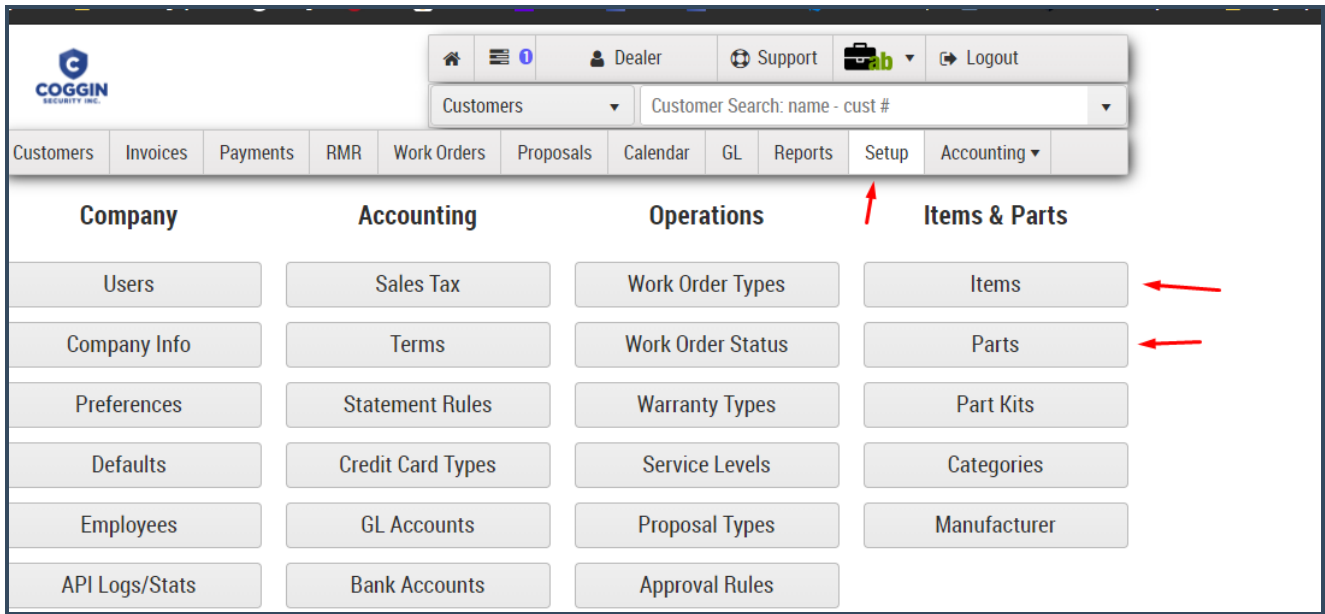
COGGIN
SECURITY INC.

1 Dealer Support ab Logout

Customers Customer Search: name - cust #

Customers Invoices Payments RMR Work Orders Proposals Calendar GL Reports Setup Accounting

Company
Users
Company Info
Preferences
Defaults
Employees
API Logs/Stats

Accounting
Sales Tax
Terms
Statement Rules
Credit Card Types
GL Accounts
Bank Accounts

Operations
Work Order Types
Work Order Status
Warranty Types
Service Levels
Proposal Types
Approval Rules

Items & Parts
Items
Parts
Part Kits
Categories
Manufacturer